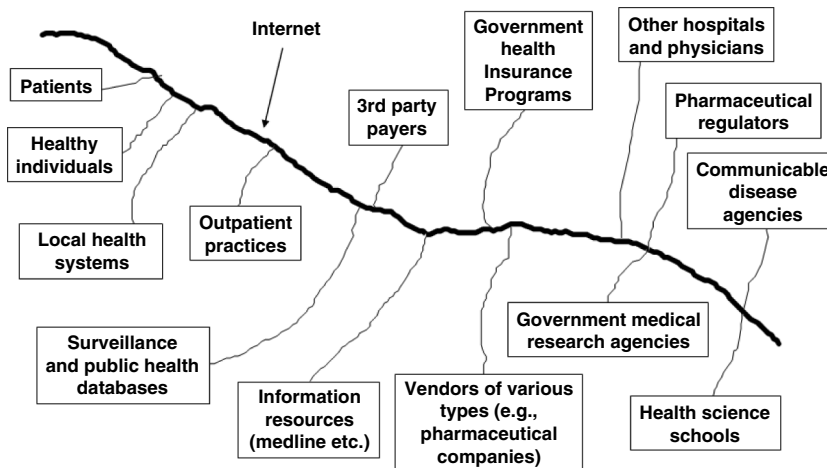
Internet

Patients

Healthy individuals

Local health systems

Outpatient practices

3rd party payers

Government health Insurance Programs

Other hospitals and physicians

Pharmaceutical regulators

Communicable disease agencies

Surveillance and public health databases

Information resources (medline etc.)

Vendors of various types (e.g., pharmaceutical companies)

Government medical research agencies

Health science schools